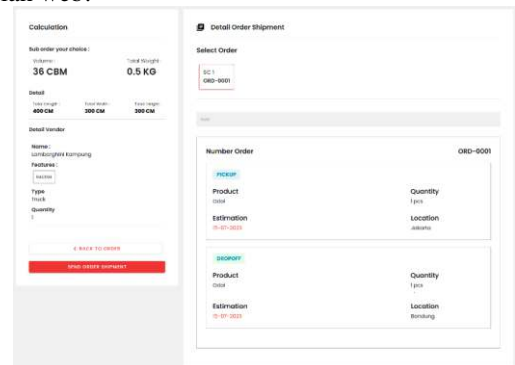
Calculation

Sub order your choice :

Volume : 36 CBM

Total Weight 0.5 KG

Detail

Total Height : 400 CM

Total Width : 300 CM

Total Length : 300 CM

Detail Vendor

Name : Lamborghini Kampung

Features :

Kecmo

Type
Truck

Quantity
1

< BACK TO ORDER

SEND ORDER SHIPMENT

Detail Order Shipment

Select Order

SO 1
ORD-0001

Note

Number Order

ORD-0001

PICKUP

Product
Odol

Quantity
1 pcs

Estimation
15-07-2023

Location
Jakarta

DROPOFF

Product
Odol

Quantity
1 pcs

Estimation
15-07-2023

Location
Bandung